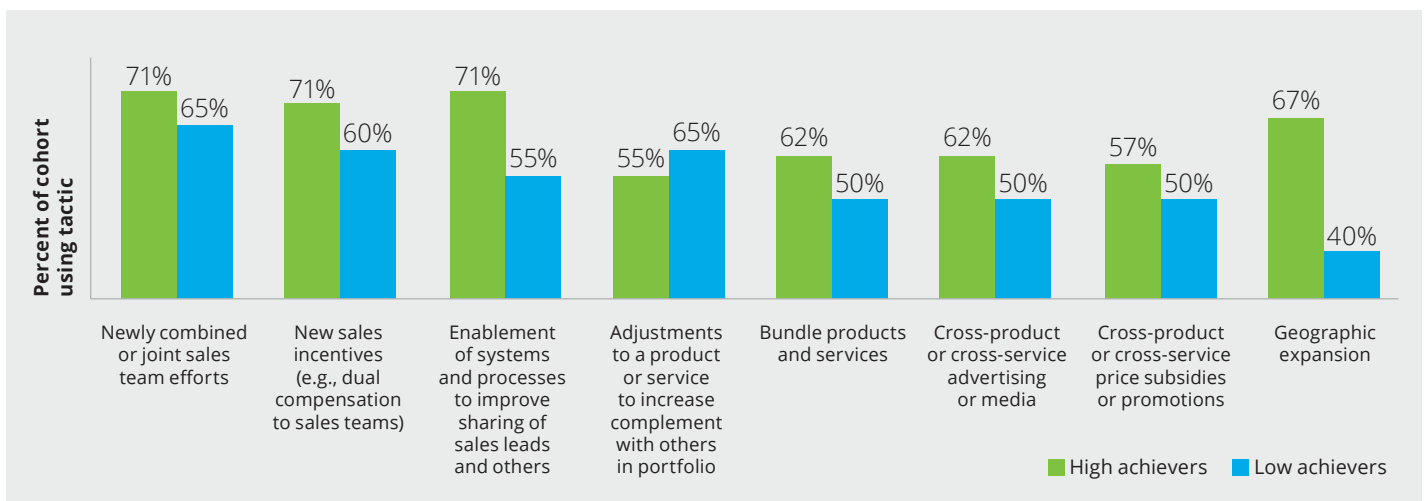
Percent of cohort using tactic

71% 65%
71% 60%
71% 55%
55% 65%
62% 50%
62% 50%
57% 50%
67% 40%

Newly combined or joint sales team efforts

New sales incentives (e.g., dual compensation to sales teams)

Enablement of systems and processes to improve sharing of sales leads and others

Adjustments to a product or service to increase complement with others in portfolio

Bundle products and services

Cross-product or cross-service advertising or media

Cross-product or cross-service price subsidies or promotions

Geographic expansion

High achievers Low achievers